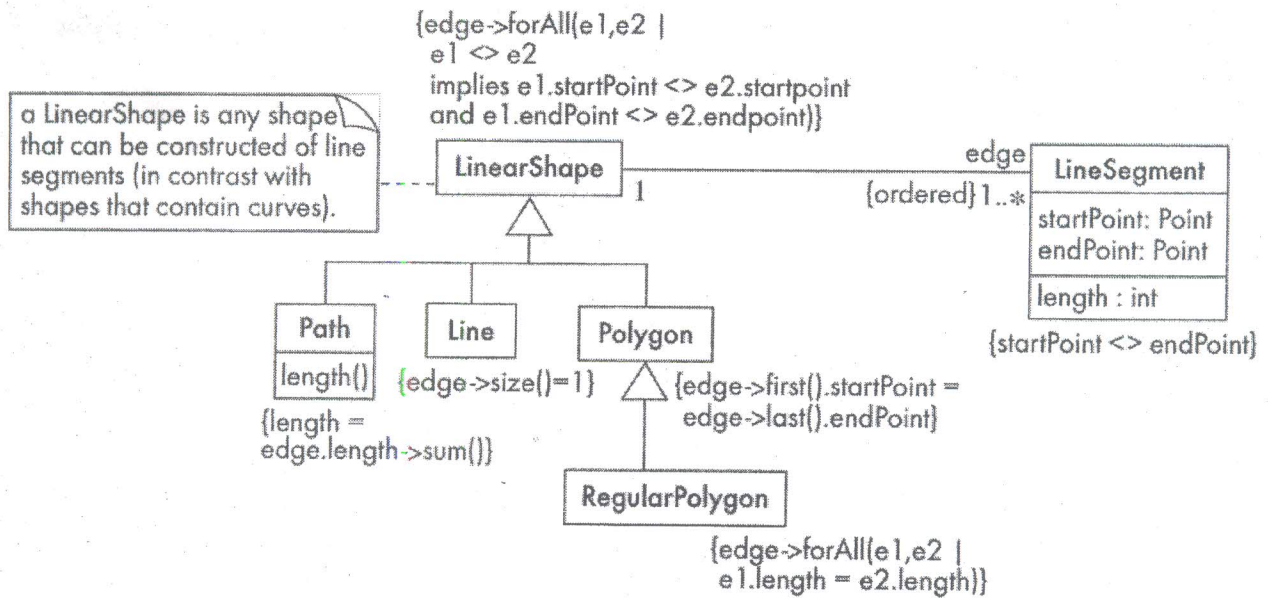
{edge->forAll(e1,e2 |
e1 <> e2
implies e1.startPoint <> e2.startpoint
and e1.endPoint <> e2.endpoint)}

a LinearShape is any shape that can be constructed of line segments (in contrast with shapes that contain curves).

LinearShape

1

edge

{ordered} 1..*

LineSegment

startPoint: Point
endPoint: Point

length : int

{startPoint <> endPoint}

Path

length()

{length = edge.length->sum()}

Line

{edge->size()=1}

Polygon

{edge->first().startPoint = edge->last().endPoint}

RegularPolygon

{edge->forAll(e1,e2 |
e1.length = e2.length)}